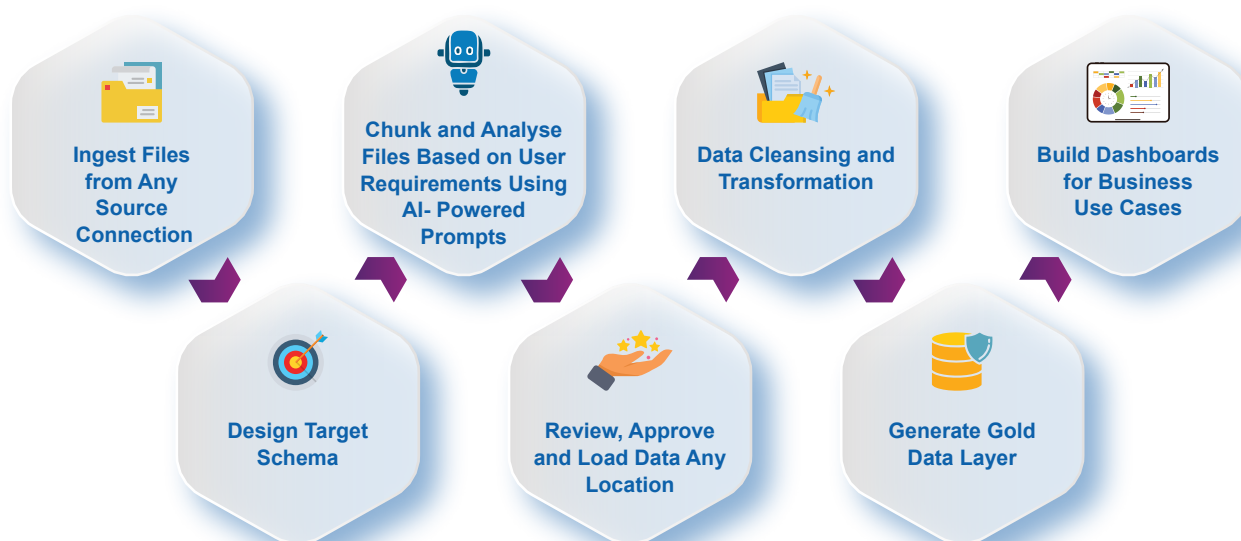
Ingest Files from Any Source Connection

Design Target Schema

Chunk and Analyse Files Based on User Requirements Using AI- Powered Prompts

Review, Approve and Load Data Any Location

Data Cleansing and Transformation

Generate Gold Data Layer

Build Dashboards for Business Use Cases